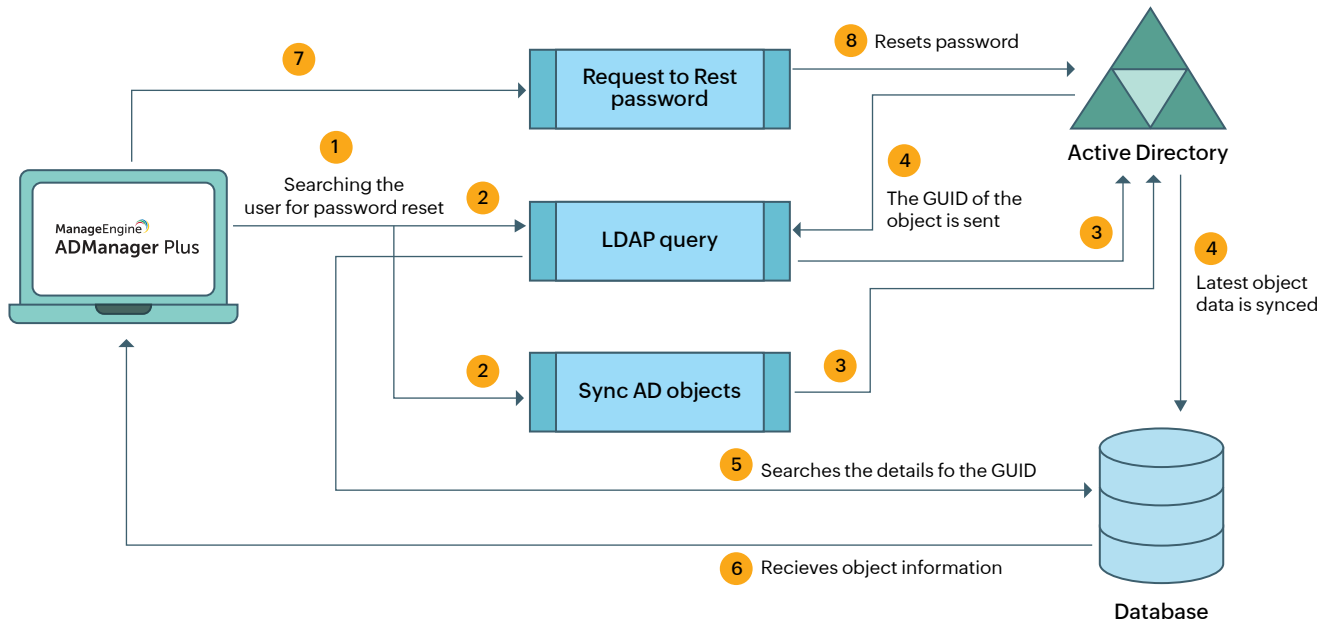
7

Request to Rest password

8 Resets password

Active Directory

ManageEngine
ADManager Plus

1
Searching the user for password reset

2

LDAP query

4
The GUID of the object is sent

3

4
Latest object data is synced

2

Sync AD objects

3

5 Searches the details fo the GUID

Database

6 Recieves object information